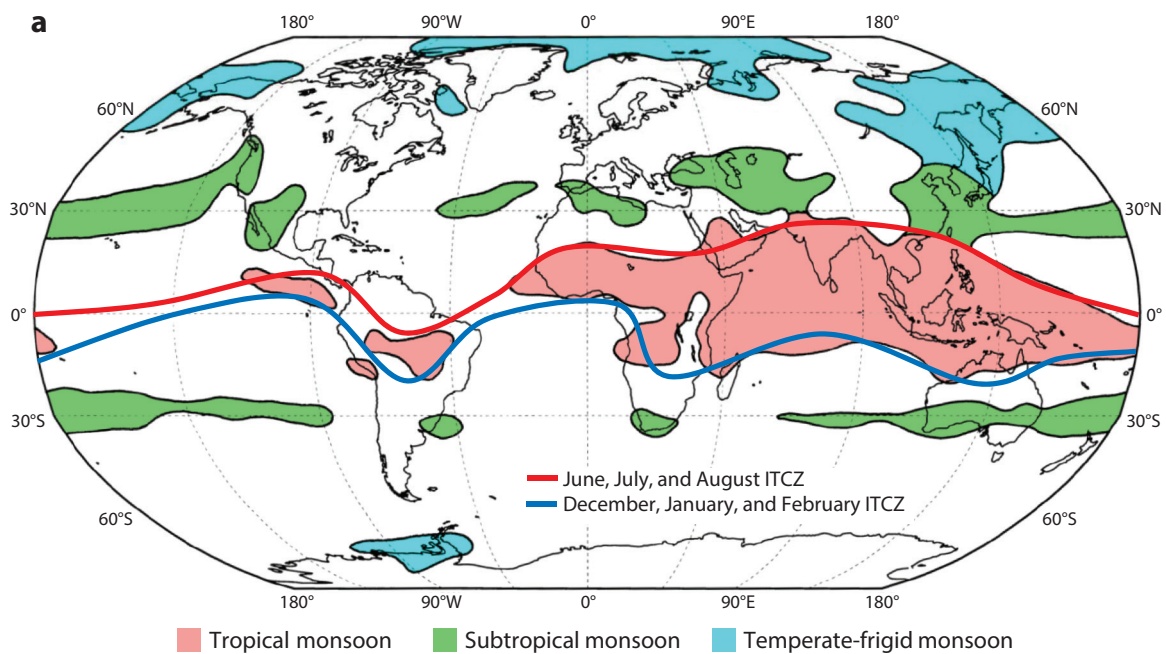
a

180° 90°W 0° 90°E 180°

60°N 60°N

30°N 30°N

0° 0°

30°S 30°S

June, July, and August ITCZ
December, January, and February ITCZ

60°S 60°S

180° 90°W 0° 90°E 180°

Tropical monsoon Subtropical monsoon Temperate-frigid monsoon